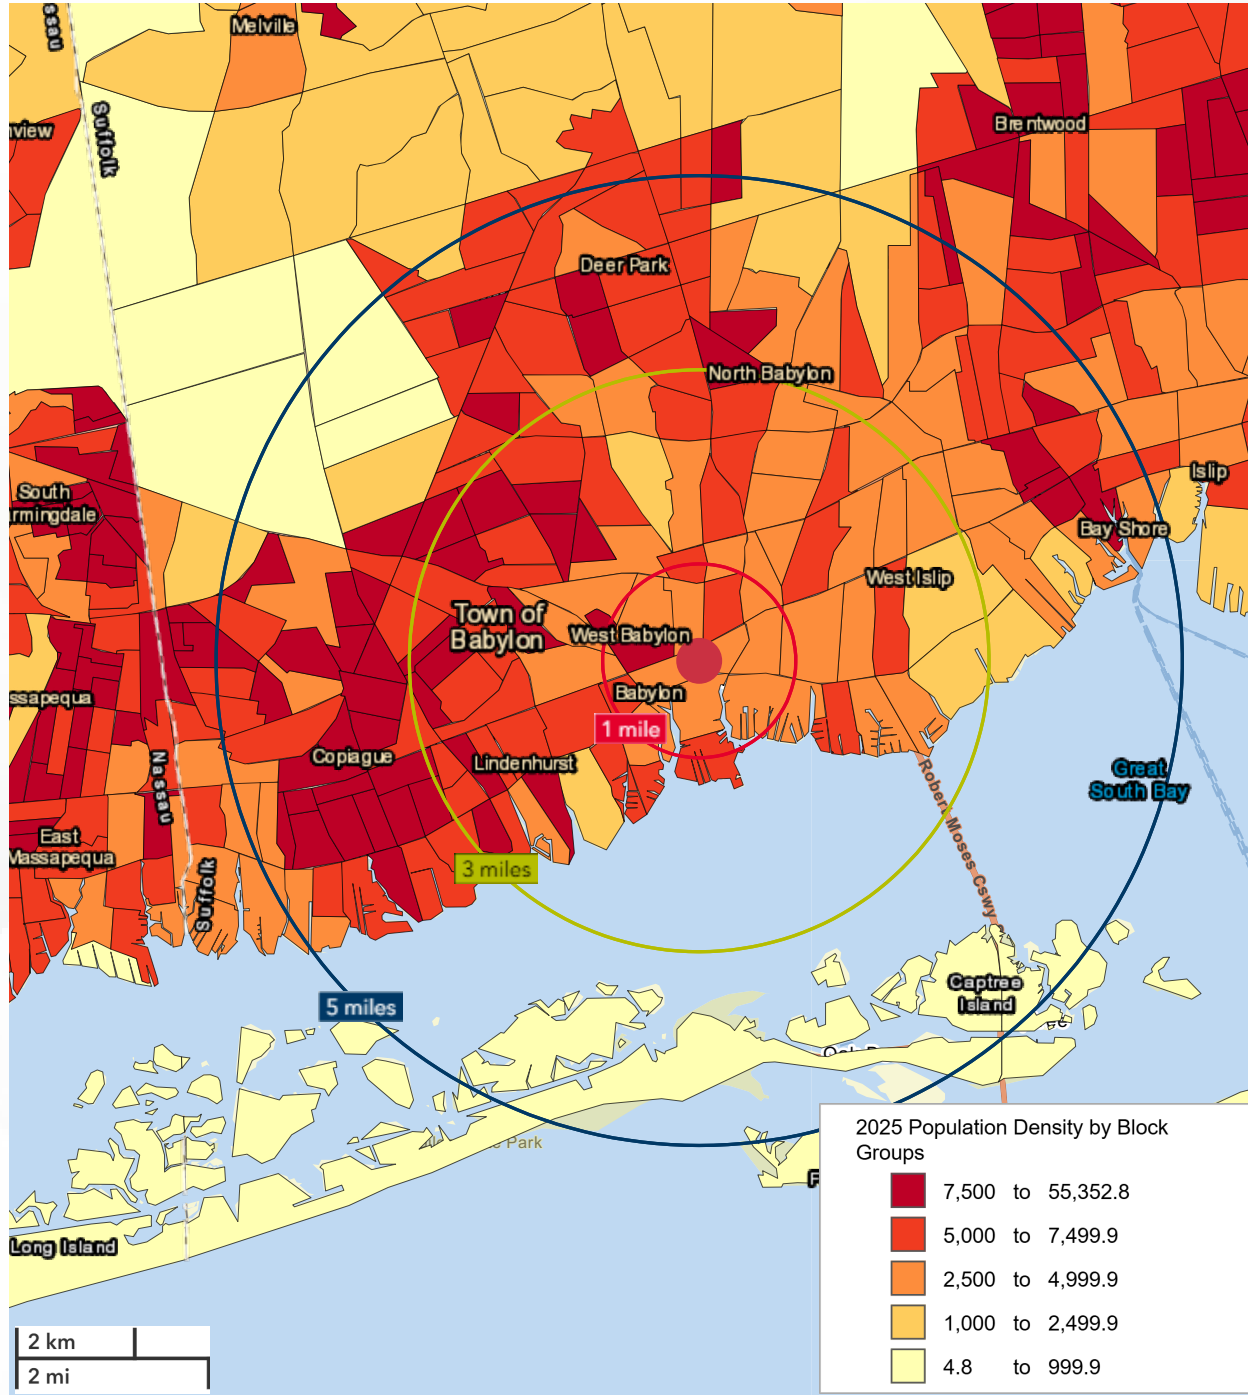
ssau
Melville
nview
Suffolk
Brentwood
Deer Park
North Babylon
Islip
South
rmingdale
Bay Shore
West Islip
Town of Babylon
West Babylon
ssapequa
Babylon
1 mile
Copiague
Nassau
Lindenhurst
Great South Bay
Robert Moses Cswy
East Massapequa
Suffolk
3 miles
Captree Island
5 miles
Long Island
2 km
2 mi

2025 Population Density by Block Groups

| | | | |
|---|---|---|---|
| | 7,500 | to | 55,352.8 |
| | 5,000 | to | 7,499.9 |
| | 2,500 | to | 4,999.9 |
| | 1,000 | to | 2,499.9 |
| | 4.8 | to | 999.9 |